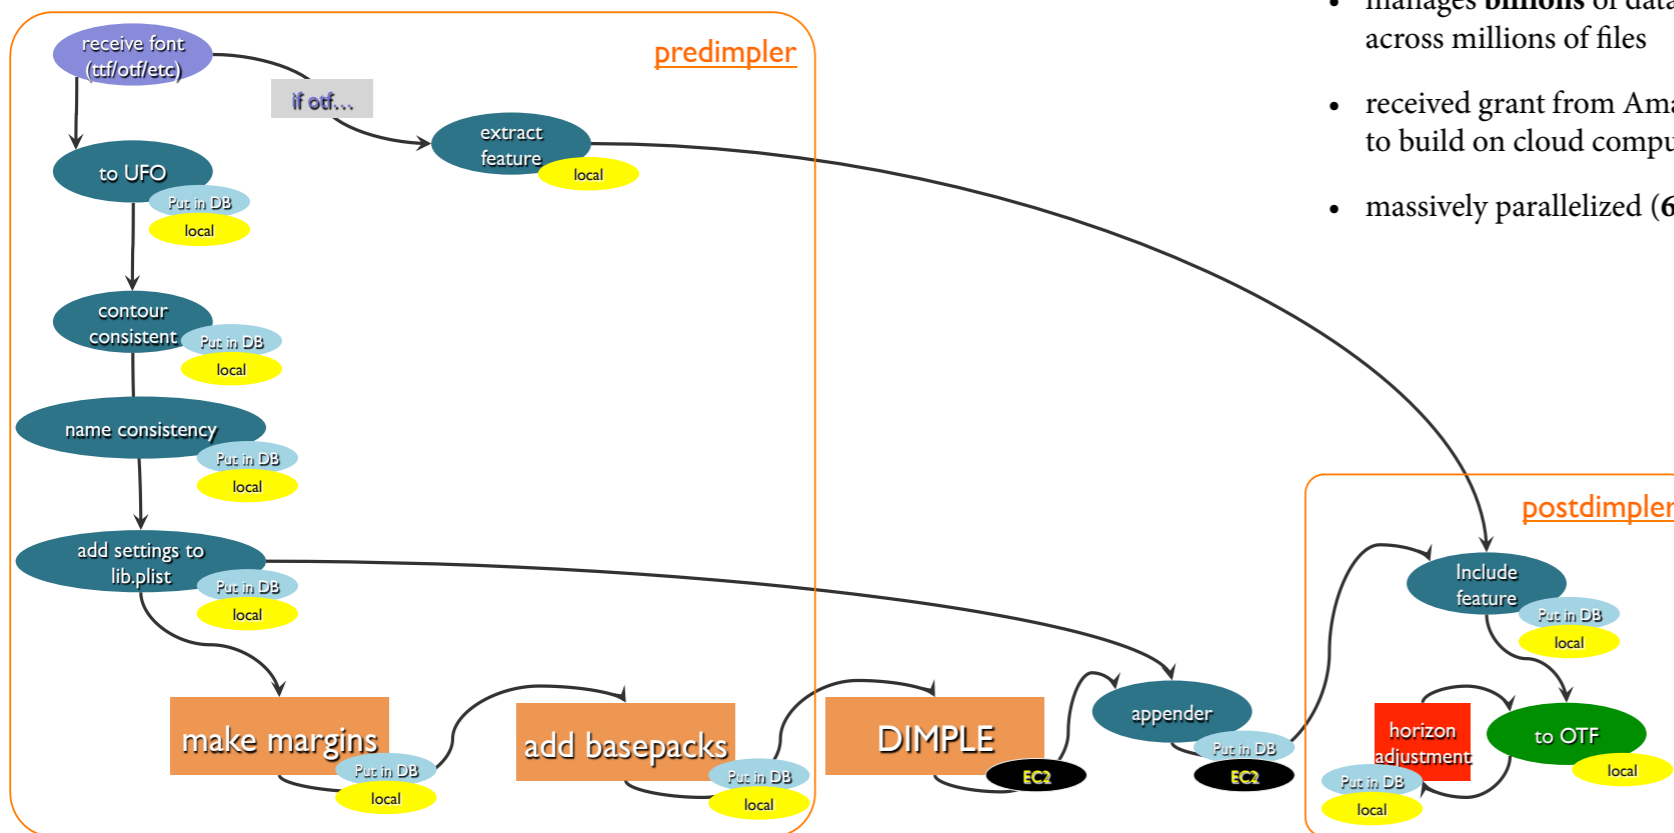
receive font (ttf/otf/etc)

if otf...

predimpler

extract feature
local

to UFO
Put in DB
local

contour consistent
Put in DB
local

name consistency
Put in DB
local

add settings to lib.plist
Put in DB
local

make margins
Put in DB
local

add basepacks
Put in DB
local

DIMPLE
EC2

appender
Put in DB
EC2

postdimpler

Include feature
Put in DB
local

horizon adjustment
Put in DB
local

to OTF
local

• manages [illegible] across millions of files

• received grant from Ama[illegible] to build on cloud compu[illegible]

• massively parallelized ([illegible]